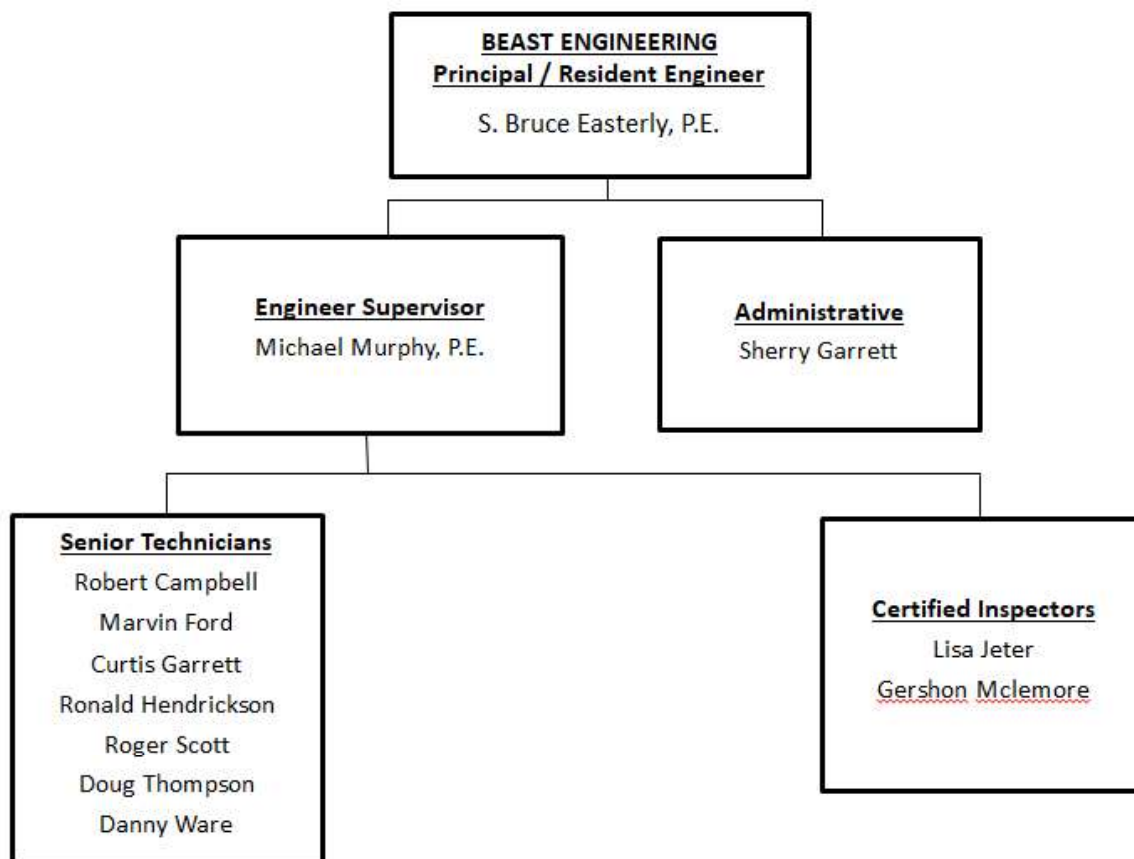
BEAST ENGINEERING
Principal / Resident Engineer
S. Bruce Easterly, P.E.

Engineer Supervisor
Michael Murphy, P.E.

Administrative
Sherry Garrett

Senior Technicians
Robert Campbell
Marvin Ford
Curtis Garrett
Ronald Hendrickson
Roger Scott
Doug Thompson
Danny Ware

Certified Inspectors
Lisa Jeter
Gershon Mclemore